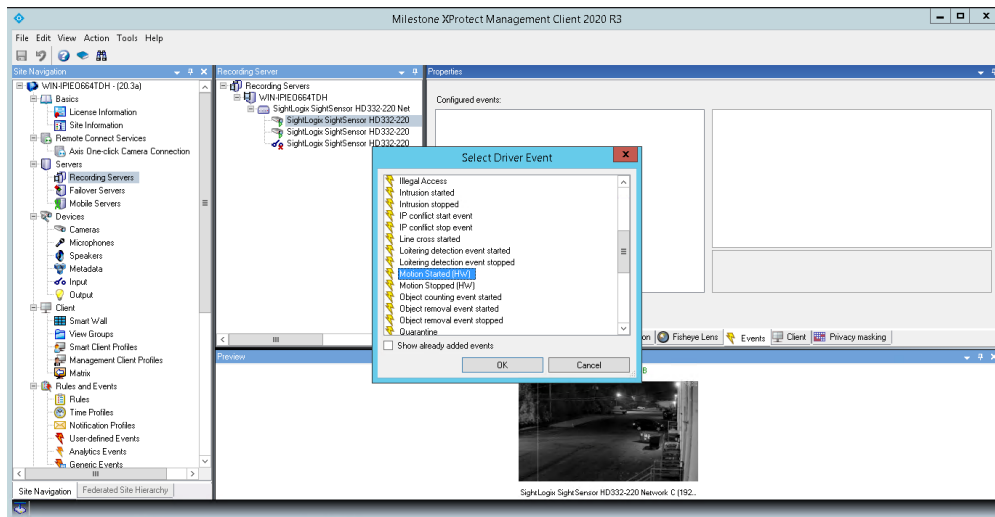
Milestone XProtect Management Client 2020 R3

File Edit View Action Tools Help

Site Navigation

WIN-IPIEO664TDH - (20.3a)
Basics
License Information
Site Information
Remote Connect Services
Axis One-click Camera Connection
Servers
Recording Servers
Failover Servers
Mobile Servers
Devices
Cameras
Microphones
Speakers
Metadata
Input
Output
Client
Smart Wall
View Groups
Smart Client Profiles
Management Client Profiles
Matrix
Rules and Events
Rules
Time Profiles
Notification Profiles
User-defined Events
Analytics Events
Generic Events

Site Navigation | Federated Site Hierarchy

Recording Server

Recording Servers
WIN-IPIEO664TDH
SightLogix SightSensor HD332-220 Net
SightLogix SightSensor HD332-220
SightLogix SightSensor HD332-220
SightLogix SightSensor HD332-220

Properties

Configured events:

Select Driver Event

Illegal Access
Intrusion started
Intrusion stopped
IP conflict start event
IP conflict stop event
Line cross started
Loitering detection event started
Loitering detection event stopped
Motion Started (HW)
Motion Stopped (HW)
Object counting event started
Object removal event started
Object removal event stopped
Quarantine

Show already added events

OK | Cancel

Fisheye Lens | Events | Client | Privacy masking

Preview

SightLogix SightSensor HD332-220 Network C (192...